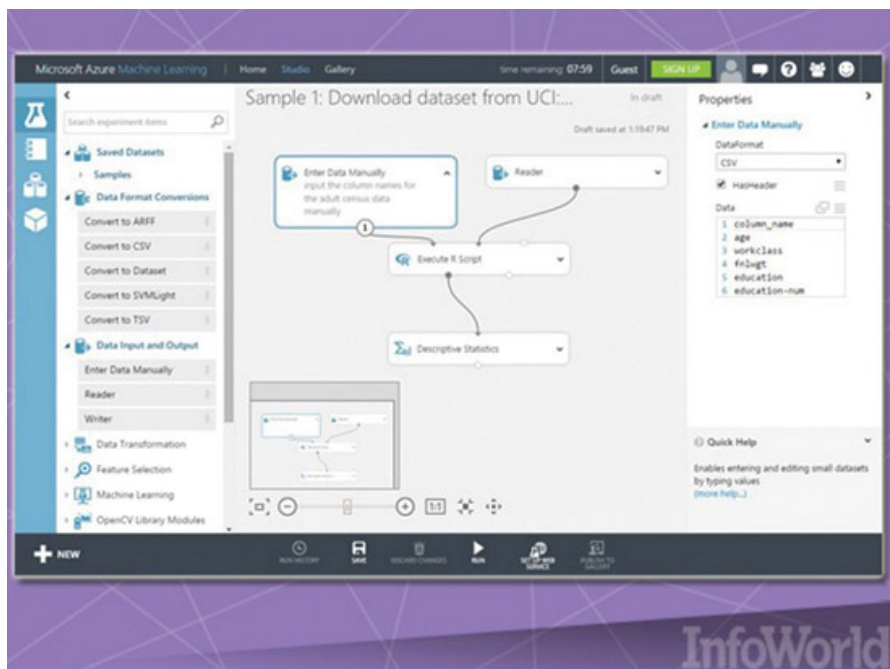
Microsoft Azure Machine Learning | Home Studio Gallery time remaining 07:59 Guest SIGN UP

Search experiment items

Saved Datasets

Samples

Data Format Conversions

Convert to ARFF

Convert to CSV

Convert to Dataset

Convert to SVMLight

Convert to TSV

Data Input and Output

Enter Data Manually

Reader

Writer

Data Transformation

Feature Selection

Machine Learning

OpenCV Library Modules

Sample 1: Download dataset from UCI:... In draft

Draft saved at 1:19:47 PM

Enter Data Manually
input the column names for the adult census data manually

Reader

Execute R Script

Descriptive Statistics

1:1

Properties

Enter Data Manually

DataFormat

CSV

HasHeader

Data

1 column_name
2 age
3 workclass
4 fnlwgt
5 education
6 education-num

Quick Help

Enables entering and editing small datasets by typing values
(more help...)

NEW

RUN HISTORY

SAVE

DISCARD CHANGES

RUN

SET UP WEB SERVICE

PUBLISH TO GALLERY

InfoWorld